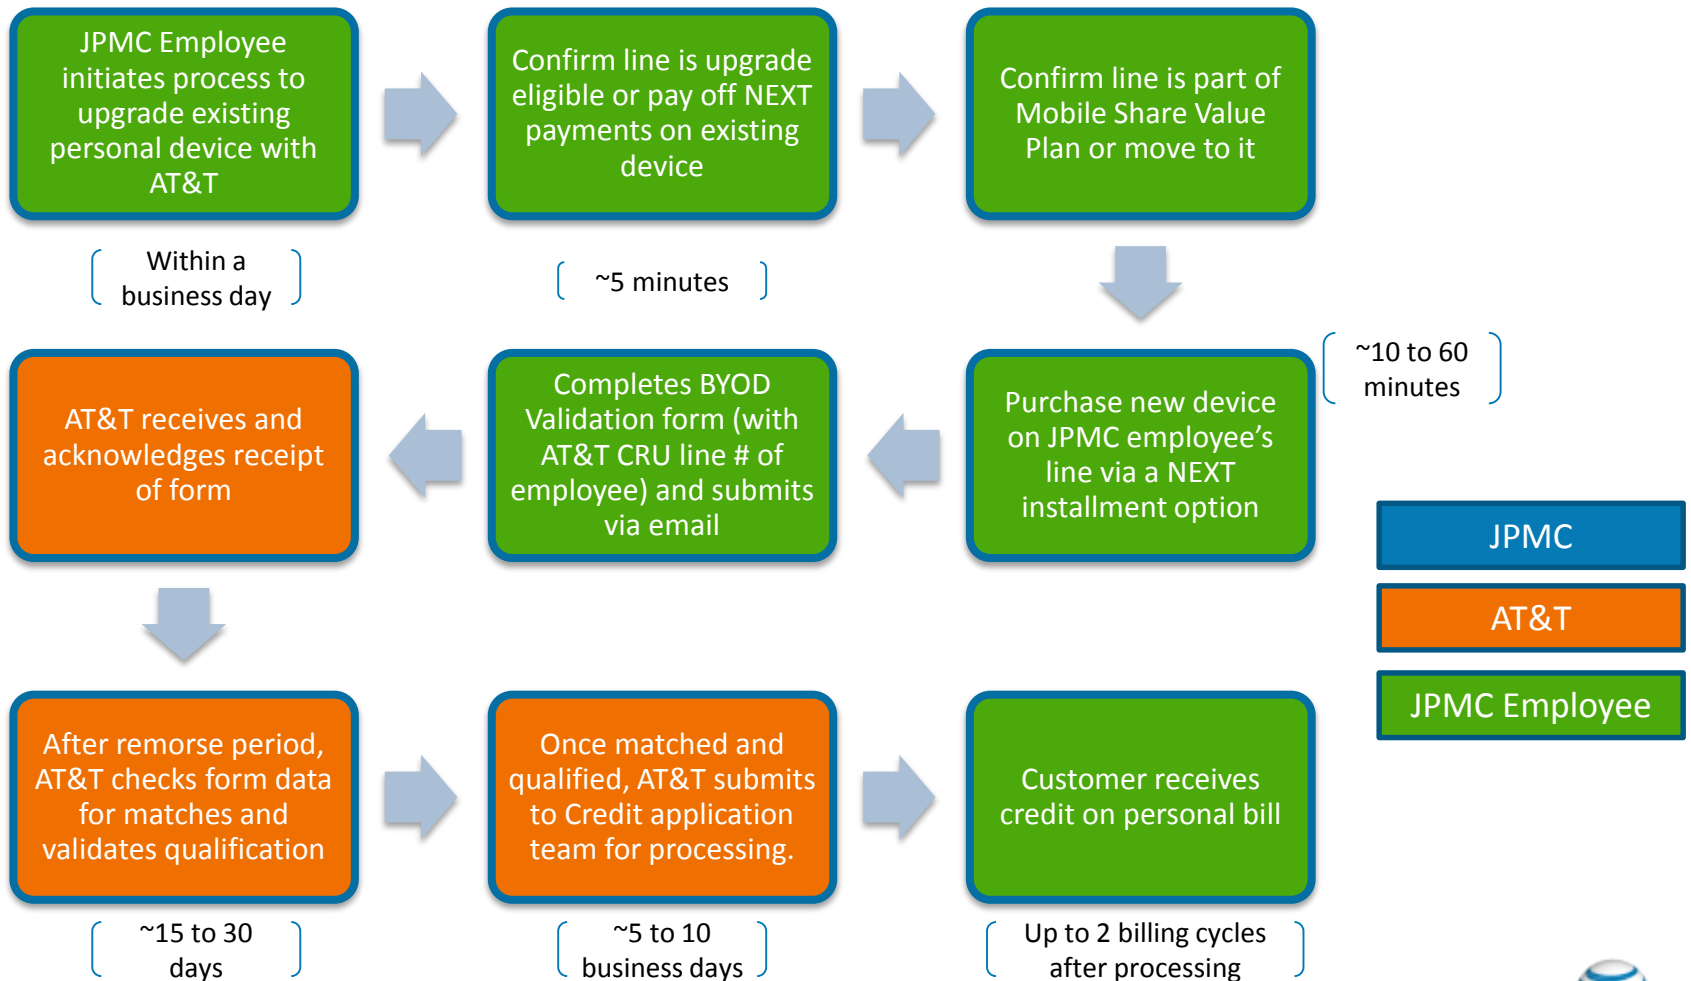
JPMC Employee initiates process to upgrade existing personal device with AT&T

Within a business day

Confirm line is upgrade eligible or pay off NEXT payments on existing device

~5 minutes

Confirm line is part of Mobile Share Value Plan or move to it

~10 to 60 minutes

Purchase new device on JPMC employee’s line via a NEXT installment option

Completes BYOD Validation form (with AT&T CRU line # of employee) and submits via email

AT&T receives and acknowledges receipt of form

JPMC

AT&T

JPMC Employee

After remorse period, AT&T checks form data for matches and validates qualification

~15 to 30 days

Once matched and qualified, AT&T submits to Credit application team for processing.

~5 to 10 business days

Customer receives credit on personal bill

Up to 2 billing cycles after processing